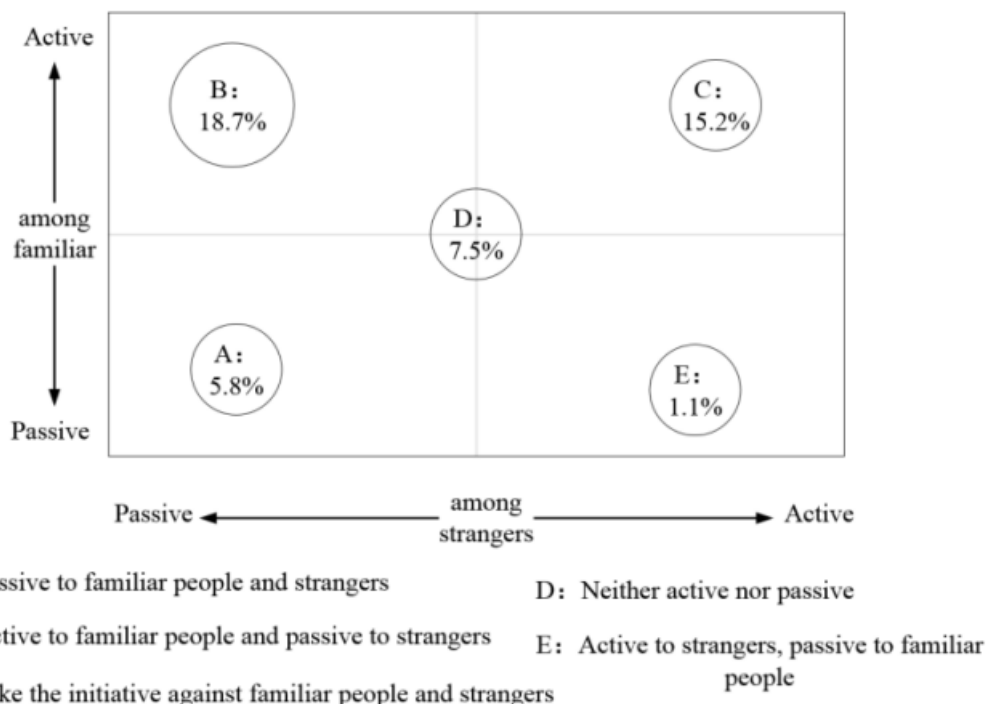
Active

among familiar

Passive

B：18.7%

C：15.2%

D：7.5%

A：5.8%

E：1.1%

Passive

among strangers

Active

ssive to familiar people and strangers

ctive to familiar people and passive to strangers

ke the initiative against familiar people and strangers

D：Neither active nor passive

E：Active to strangers, passive to familiar people